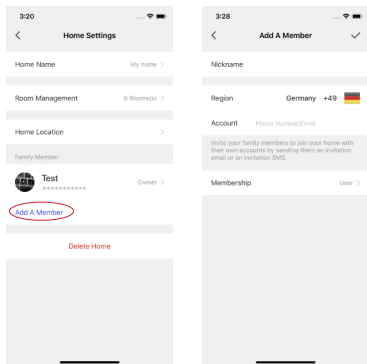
3:20

Home Settings

Home Name My home >

Room Management 6 Rooms(s) >

Home Location >

Family Member

Test
***********
Owner >

Add A Member

Delete Home

3:28

Add A Member

Nickname

Region Germany +49

Account Phone Number/Email

Invite your family members to join your home with their own accounts by sending them an invitation email or an invitation SMS.

Membership User >